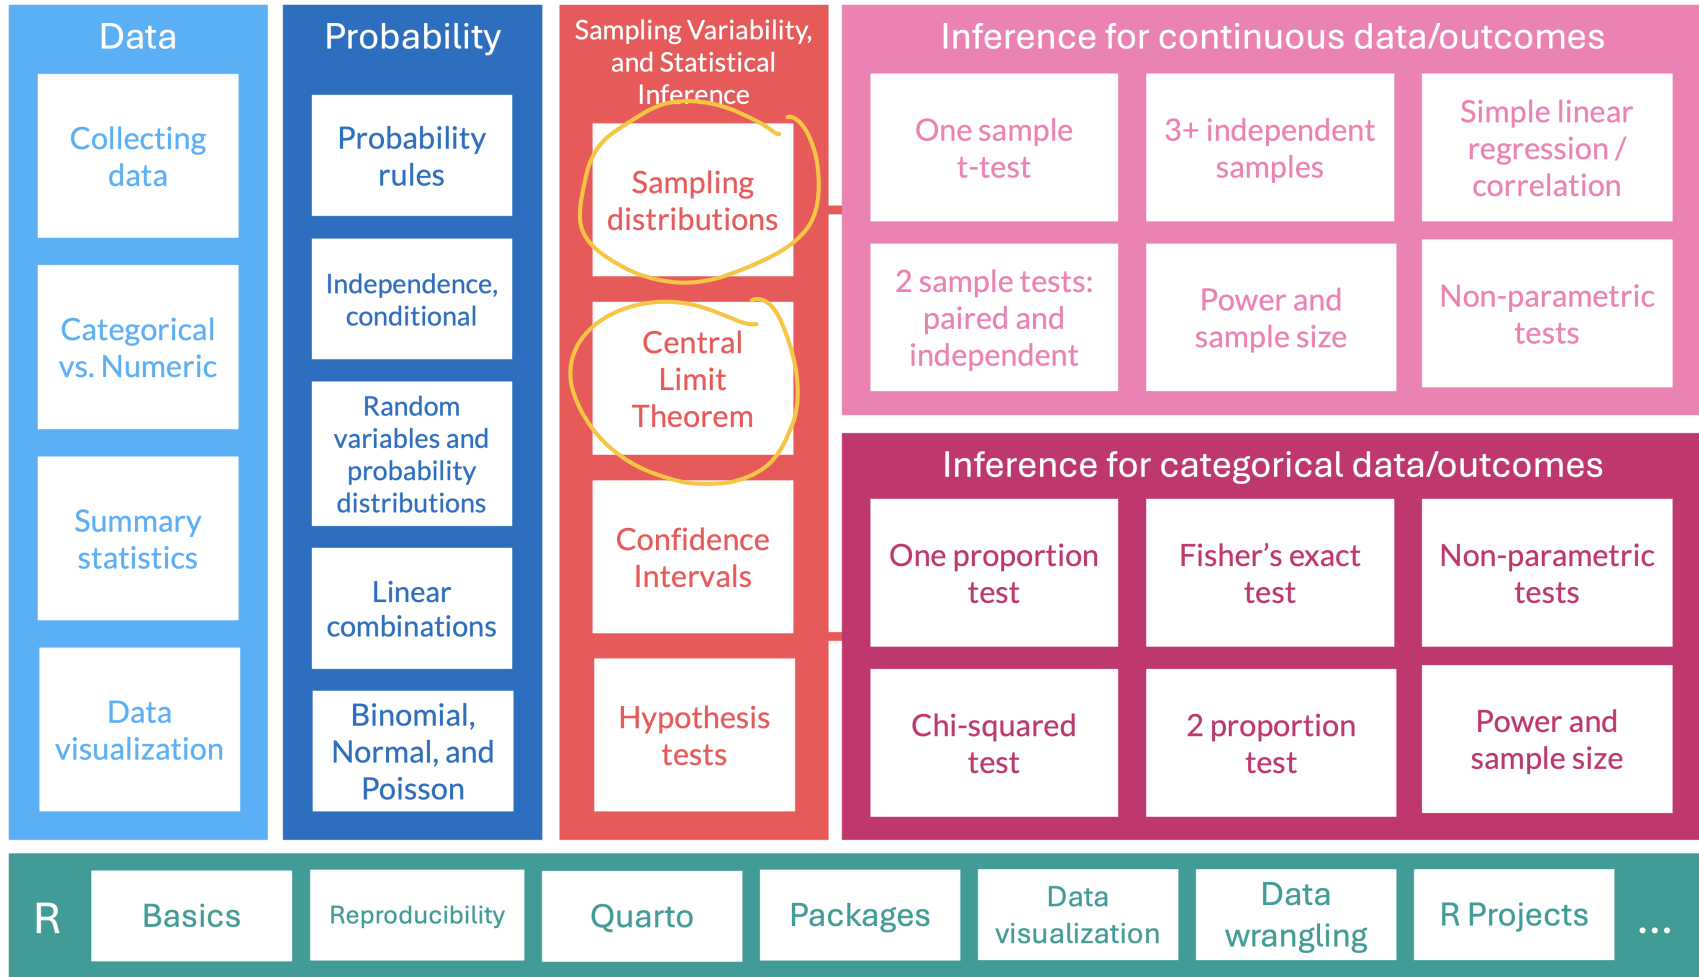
Data

Collecting data

Categorical vs. Numeric

Summary statistics

Data visualization

Probability

Probability rules

Independence, conditional

Random variables and probability distributions

Linear combinations

Binomial, Normal, and Poisson

Sampling Variability, and Statistical Inference

Sampling distributions

Central Limit Theorem

Confidence Intervals

Hypothesis tests

Inference for continuous data/outcomes

| One sample t-test | 3+ independent samples | Simple linear regression / correlation |
|---|---|---|
| 2 sample tests: paired and independent | Power and sample size | Non-parametric tests |

Inference for categorical data/outcomes

| One proportion test | Fisher's exact test | Non-parametric tests |
|---|---|---|
| Chi-squared test | 2 proportion test | Power and sample size |

R Basics Reproducibility Quarto Packages Data visualization Data wrangling R Projects ...